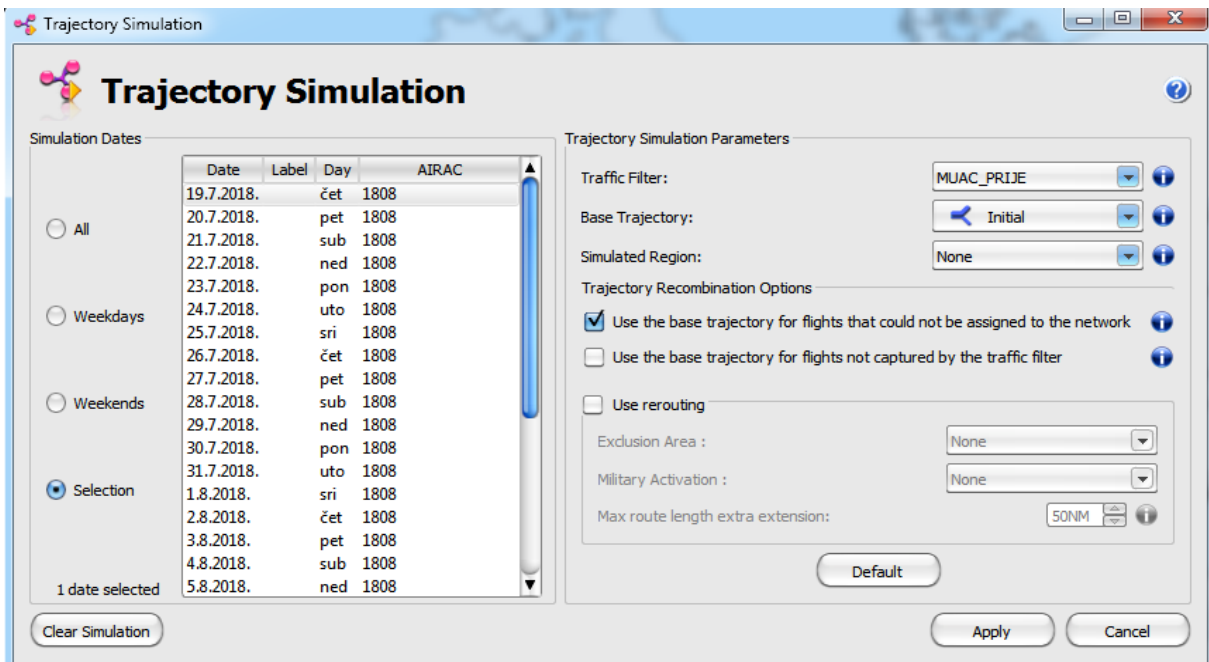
Trajectory Simulation

Trajectory Simulation

Simulation Dates

All

Weekdays

Weekends

Selection

| Date | Label | Day | AIRAC |
|---|---|---|---|
| 19.7.2018. | | čet | 1808 |
| 20.7.2018. | | pet | 1808 |
| 21.7.2018. | | sub | 1808 |
| 22.7.2018. | | ned | 1808 |
| 23.7.2018. | | pon | 1808 |
| 24.7.2018. | | uto | 1808 |
| 25.7.2018. | | sri | 1808 |
| 26.7.2018. | | čet | 1808 |
| 27.7.2018. | | pet | 1808 |
| 28.7.2018. | | sub | 1808 |
| 29.7.2018. | | ned | 1808 |
| 30.7.2018. | | pon | 1808 |
| 31.7.2018. | | uto | 1808 |
| 1.8.2018. | | sri | 1808 |
| 2.8.2018. | | čet | 1808 |
| 3.8.2018. | | pet | 1808 |
| 4.8.2018. | | sub | 1808 |
| 5.8.2018. | | ned | 1808 |

1 date selected

Trajectory Simulation Parameters

Traffic Filter: MUAC_PRIJE

Base Trajectory: Initial

Simulated Region: None

Trajectory Recombination Options

Use the base trajectory for flights that could not be assigned to the network

Use the base trajectory for flights not captured by the traffic filter

Use rerouting

Exclusion Area : None

Military Activation : None

Max route length extra extension: 50NM

Default

Clear Simulation

Apply

Cancel